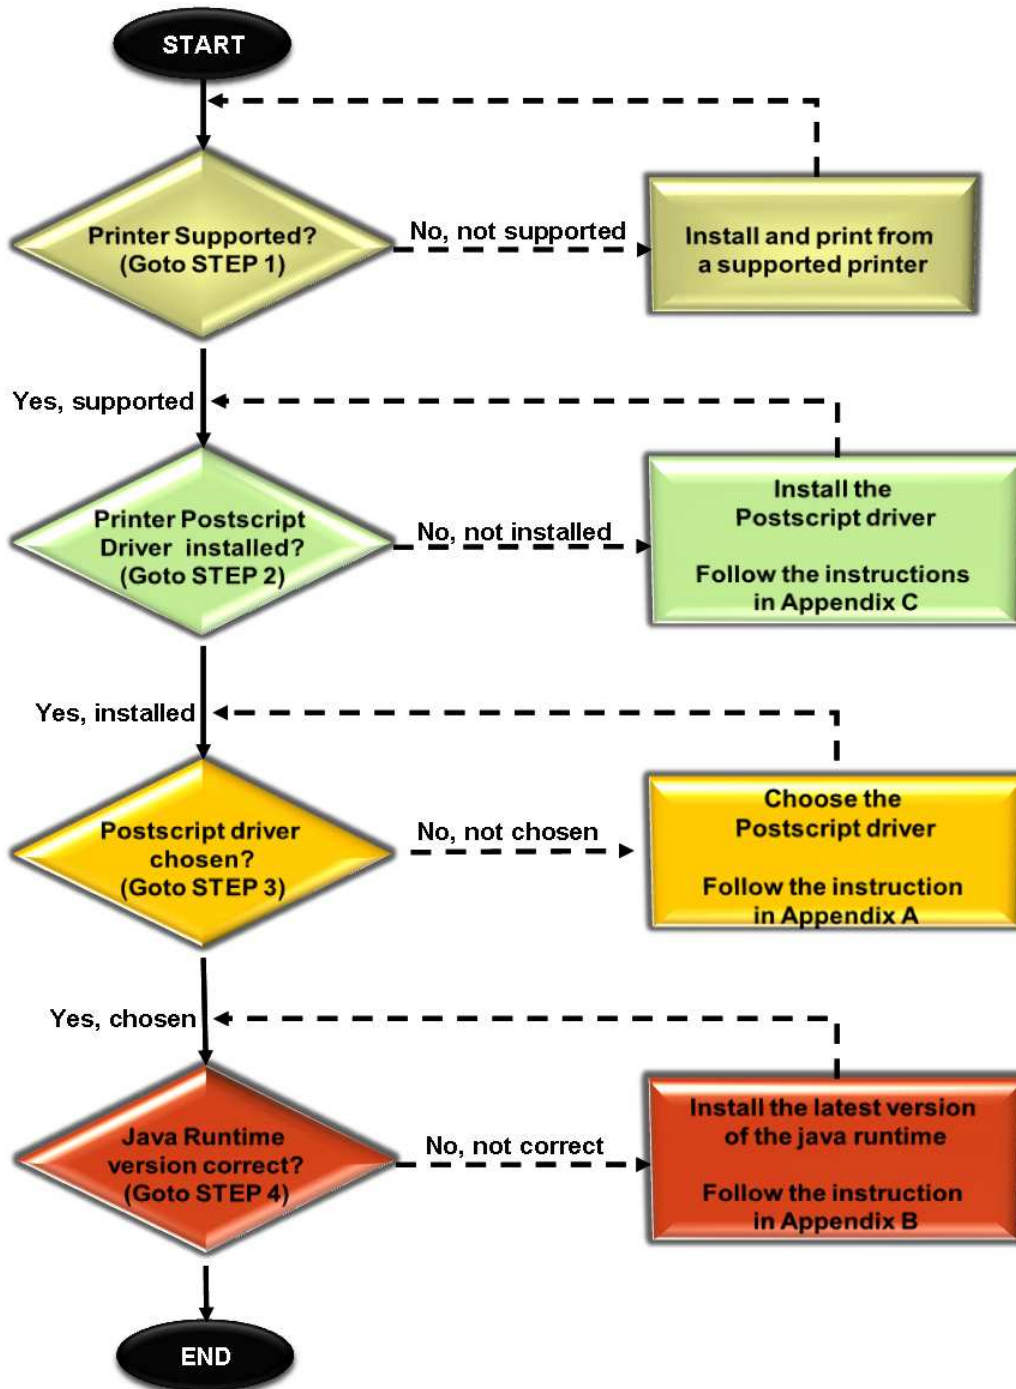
START

Printer Supported? (Goto STEP 1)

No, not supported

Install and print from a supported printer

Yes, supported

Printer Postscript Driver installed? (Goto STEP 2)

No, not installed

Install the Postscript driver

Follow the instructions in Appendix C

Yes, installed

Postscript driver chosen? (Goto STEP 3)

No, not chosen

Choose the Postscript driver

Follow the instruction in Appendix A

Yes, chosen

Java Runtime version correct? (Goto STEP 4)

No, not correct

Install the latest version of the java runtime

Follow the instruction in Appendix B

END